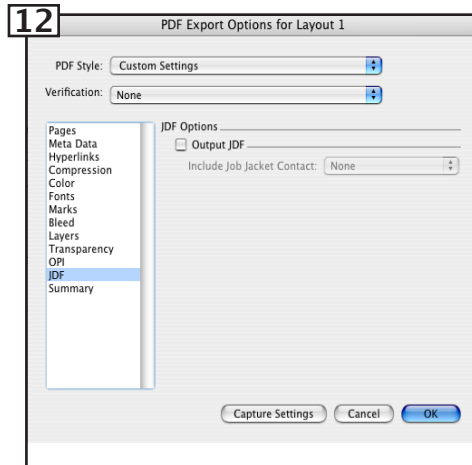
12

PDF Export Options for Layout 1

PDF Style: Custom Settings

Verification: None

Pages
Meta Data
Hyperlinks
Compression
Color
Fonts
Marks
Bleed
Layers
Transparency
OPI
JDF
Summary

JDF Options

Output JDF

Include Job Jacket Contact: None

Capture Settings

Cancel

OK